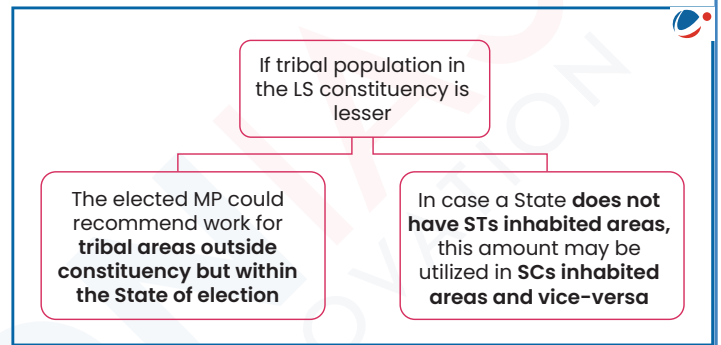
If tribal population in the LS constituency is lesser

The elected MP could recommend work for **tribal areas outside constituency but within the State of election**

In case a State **does not have STs inhabited areas,** this amount may be utilized in **SCs inhabited areas and vice-versa**